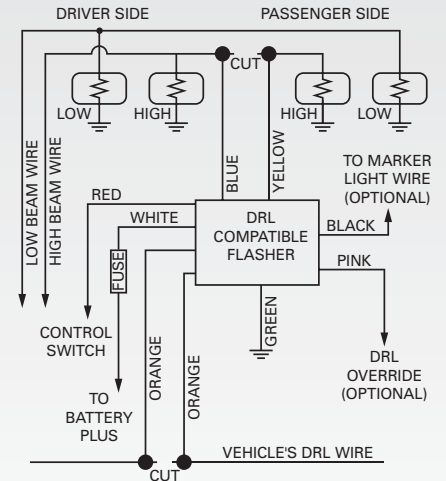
DRIVER SIDE
PASSENGER SIDE
CUT
LOW
HIGH
HIGH
LOW
LOW BEAM WIRE
HIGH BEAM WIRE
BLUE
YELLOW
TO MARKER LIGHT WIRE (OPTIONAL)
RED
WHITE
DRL COMPATIBLE FLASHER
BLACK
FUSE
PINK
GREEN
CONTROL SWITCH
ORANGE
ORANGE
DRL OVERRIDE (OPTIONAL)
TO BATTERY PLUS
VEHICLE'S DRL WIRE
CUT